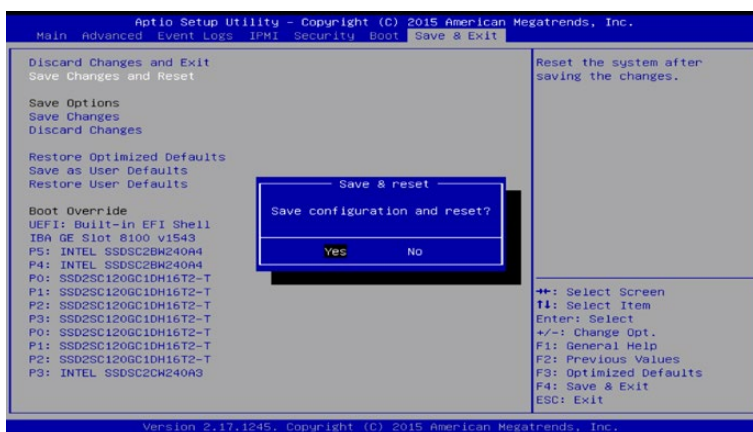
Aptio Setup Utility – Copyright (C) 2015 American Megatrends, Inc.

Main Advanced Event Logs IPMI Security Boot Save & Exit

Discard Changes and Exit
Save Changes and Reset

Save Options
Save Changes
Discard Changes

Restore Optimized Defaults
Save as User Defaults
Restore User Defaults

Boot Override
UEFI: Built-in EFI Shell
IBA GE Slot 8100 v1543
P5: INTEL SSDSC2BW240A4
P4: INTEL SSDSC2BW240A4
P0: SSD2SC120GC1DH16T2-T
P1: SSD2SC120GC1DH16T2-T
P2: SSD2SC120GC1DH16T2-T
P3: SSD2SC120GC1DH16T2-T
P0: SSD2SC120GC1DH16T2-T
P1: SSD2SC120GC1DH16T2-T
P2: SSD2SC120GC1DH16T2-T
P3: INTEL SSDSC2CW240A3

Save & reset

Save configuration and reset?

Yes No

Reset the system after saving the changes.

→←: Select Screen
↑↓: Select Item
Enter: Select
+/-: Change Opt.
F1: General Help
F2: Previous Values
F3: Optimized Defaults
F4: Save & Exit
ESC: Exit

Version 2.17.1245. Copyright (C) 2015 American Megatrends, Inc.